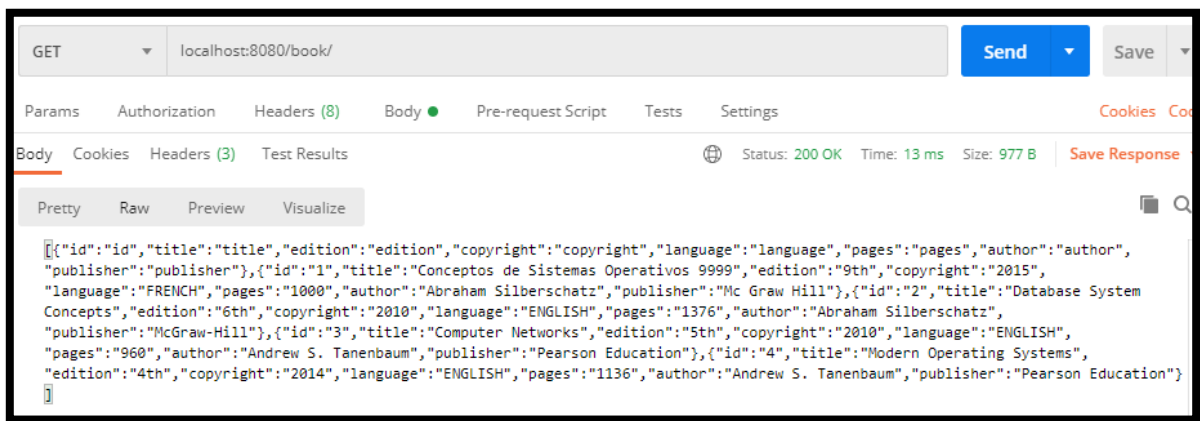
GET localhost:8080/book/

Send

Save

Params Authorization Headers (8) Body Pre-request Script Tests Settings Cookies Co

Body Cookies Headers (3) Test Results Status: 200 OK Time: 13 ms Size: 977 B Save Response

Pretty Raw Preview Visualize

[{"id":"id","title":"title","edition":"edition","copyright":"copyright","language":"language","pages":"pages","author":"author","publisher":"publisher"},{"id":"1","title":"Conceptos de Sistemas Operativos 9999","edition":"9th","copyright":"2015","language":"FRENCH","pages":"1000","author":"Abraham Silberschatz","publisher":"Mc Graw Hill"},{"id":"2","title":"Database System Concepts","edition":"6th","copyright":"2010","language":"ENGLISH","pages":"1376","author":"Abraham Silberschatz","publisher":"McGraw-Hill"},{"id":"3","title":"Computer Networks","edition":"5th","copyright":"2010","language":"ENGLISH","pages":"960","author":"Andrew S. Tanenbaum","publisher":"Pearson Education"},{"id":"4","title":"Modern Operating Systems","edition":"4th","copyright":"2014","language":"ENGLISH","pages":"1136","author":"Andrew S. Tanenbaum","publisher":"Pearson Education"}
]